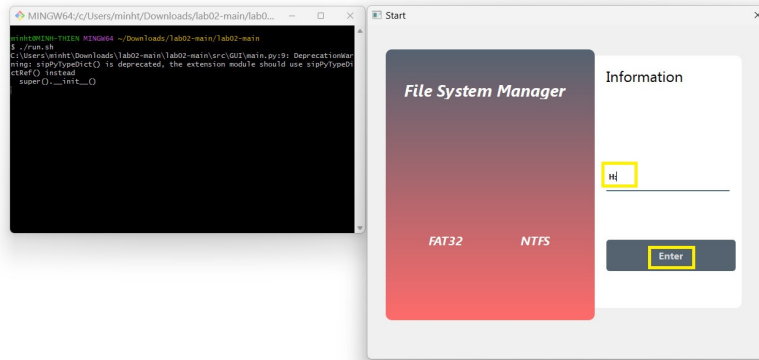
MINGW64:/c/Users/minht/Downloads/lab02-main/lab0

minht@MINH-THIEN MINGW64 ~/Downloads/lab02-main/lab02-main
$ ./run.sh
C:\Users\minht\Downloads\lab02-main\lab02-main\src\GUI\main.py:9: DeprecationWarning: sipPyTypeDict() is deprecated, the extension module should use sipPyTypeDictRef() instead
super().__init__()

Start

File System Manager

FAT32

NTFS

Information

H:

Enter